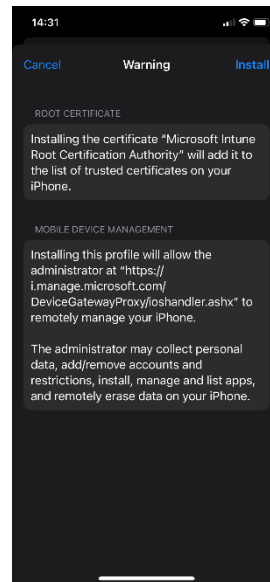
14:31

Cancel Warning Install

ROOT CERTIFICATE

Installing the certificate "Microsoft Intune Root Certification Authority" will add it to the list of trusted certificates on your iPhone.

MOBILE DEVICE MANAGEMENT

Installing this profile will allow the administrator at "https://i.manage.microsoft.com/DeviceGatewayProxy/ioshandler.ashx" to remotely manage your iPhone.

The administrator may collect personal data, add/remove accounts and restrictions, install, manage and list apps, and remotely erase data on your iPhone.